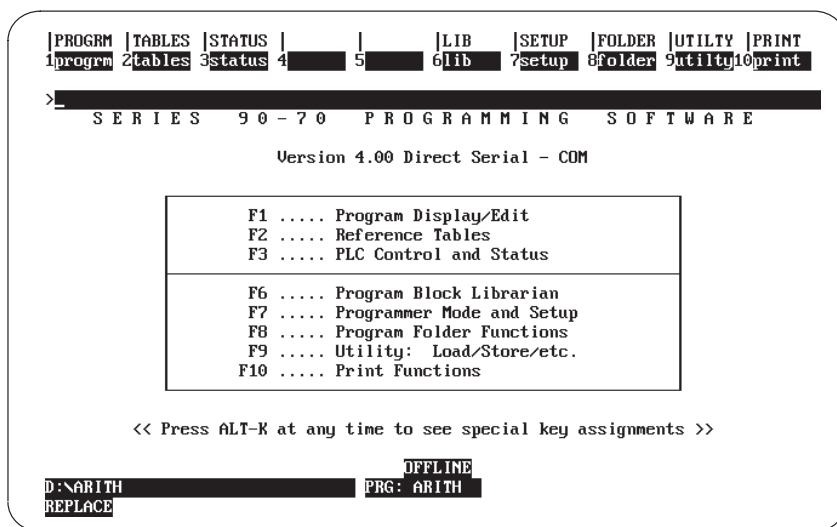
|PROGRM |TABLES |STATUS | | |LIB |SETUP |FOLDER |UTILTY |PRINT
1progrm 2tables 3status 4 5 6lib 7setup 8folder 9utilty 10print

>_

S E R I E S 9 0 - 7 0 P R O G R A M M I N G S O F T W A R E

Version 4.00 Direct Serial - COM

F1 ..... Program Display/Edit
F2 ..... Reference Tables
F3 ..... PLC Control and Status

F6 ..... Program Block Librarian
F7 ..... Programmer Mode and Setup
F8 ..... Program Folder Functions
F9 ..... Utility: Load/Store/etc.
F10 ..... Print Functions

<< Press ALT-K at any time to see special key assignments >>

OFFLINE
D:\ARITH PRG: ARITH
REPLACE